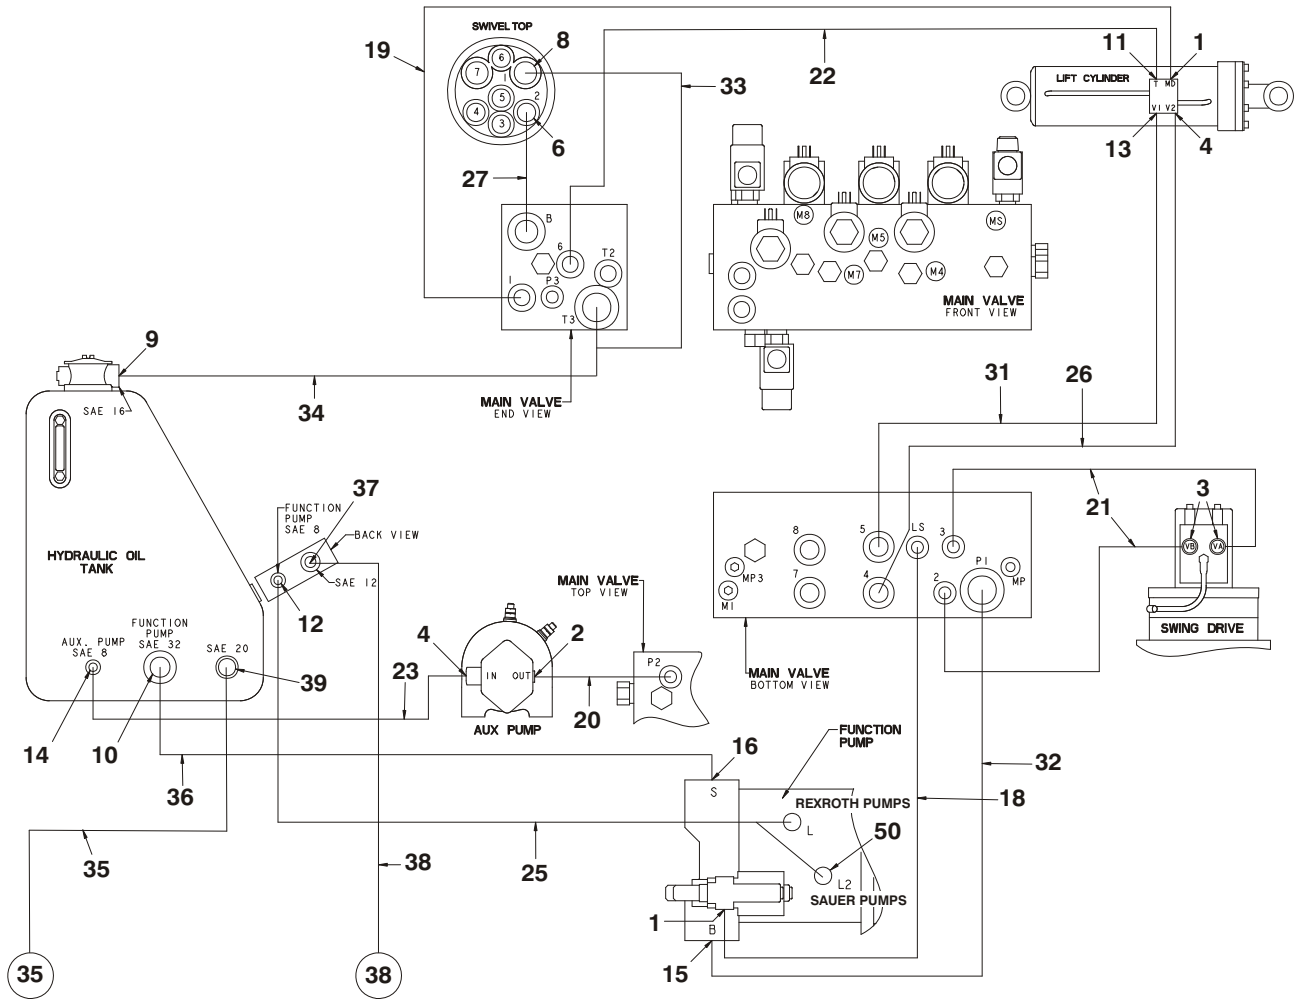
SWIVEL TOP
19
8
6
7
1
5
2
4
3
6
33
22
11
1
LIFT CYLINDER
T
MD
V1
V2
13
4
27
B
6
T2
I
P3
T3
M8
M5
M7
M4
MS
MAIN VALVE
FRONT VIEW
9
SAE 16
34
MAIN VALVE
END VIEW
31
26
21
3
HYDRAULIC OIL TANK
FUNCTION PUMP SAE 8
37
BACK VIEW
SAE 12
12
MAIN VALVE
TOP VIEW
8
5
LS
3
MP3
M1
7
4
2
P1
MP
VB
VA
SWING DRIVE
AUX. PUMP SAE 8
FUNCTION PUMP SAE 32
SAE 20
39
4
2
IN
OUT
P2
23
AUX PUMP
20
MAIN VALVE
BOTTOM VIEW
14
10
16
FUNCTION PUMP
36
S
REXROTH PUMPS
18
32
35
L
50
25
L2
SAUER PUMPS
38
1
B
15
35
38